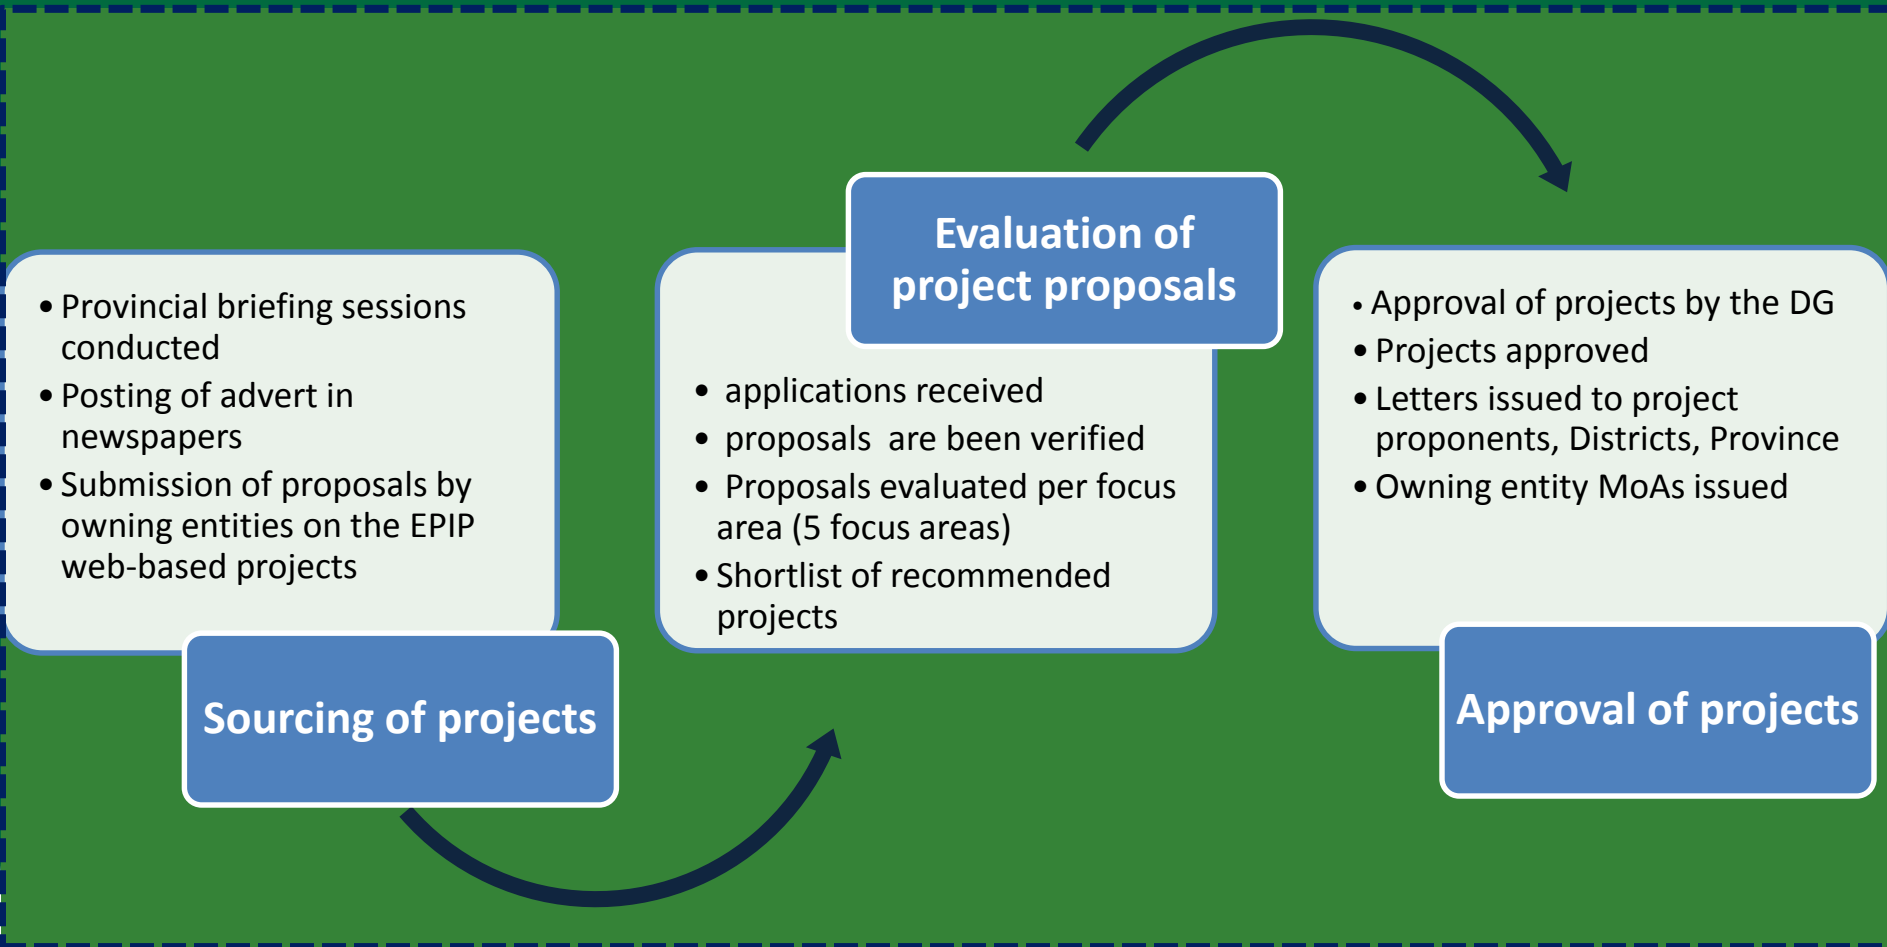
- Provincial briefing sessions conducted
- Posting of advert in newspapers
- Submission of proposals by owning entities on the EPIP web-based projects

Sourcing of projects

Evaluation of project proposals

- applications received
- proposals are been verified
- Proposals evaluated per focus area (5 focus areas)
- Shortlist of recommended projects

- Approval of projects by the DG
- Projects approved
- Letters issued to project proponents, Districts, Province
- Owning entity MoAs issued

Approval of projects